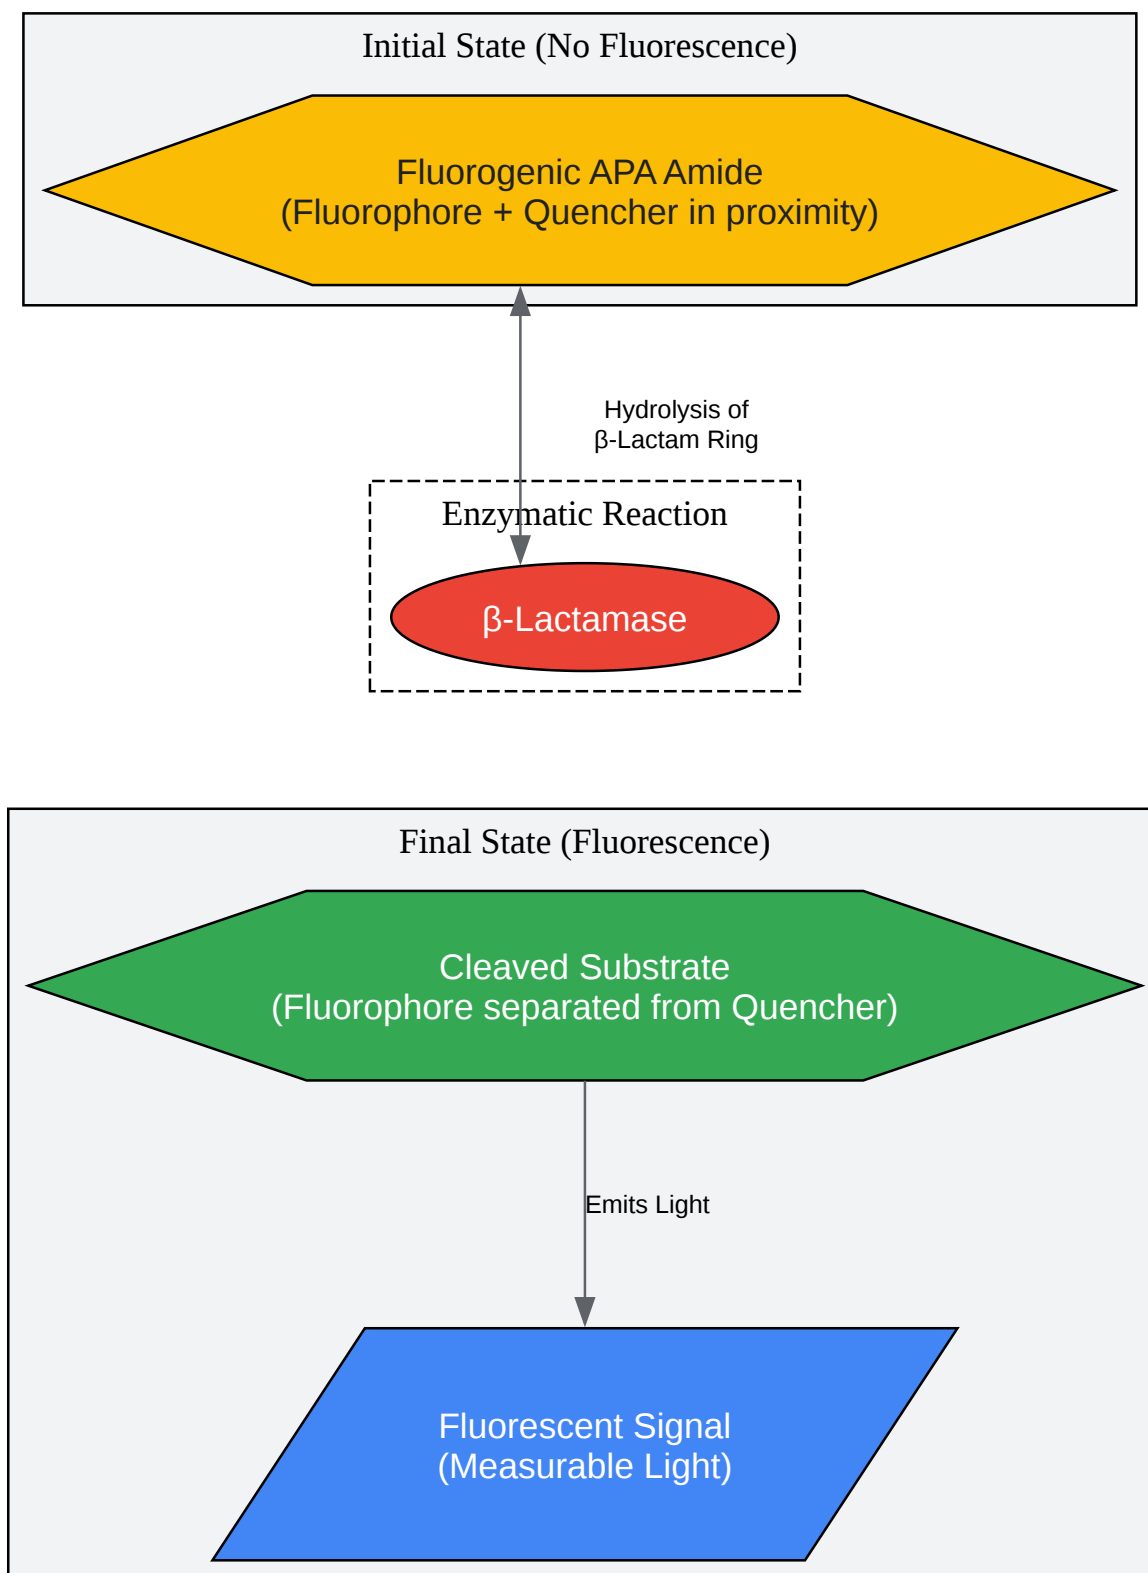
Initial State (No Fluorescence)

Fluorogenic APA Amide
(Fluorophore + Quencher in proximity)

Hydrolysis of
β-Lactam Ring

Enzymatic Reaction

β-Lactamase

Final State (Fluorescence)

Cleaved Substrate
(Fluorophore separated from Quencher)

Emits Light

Fluorescent Signal
(Measurable Light)